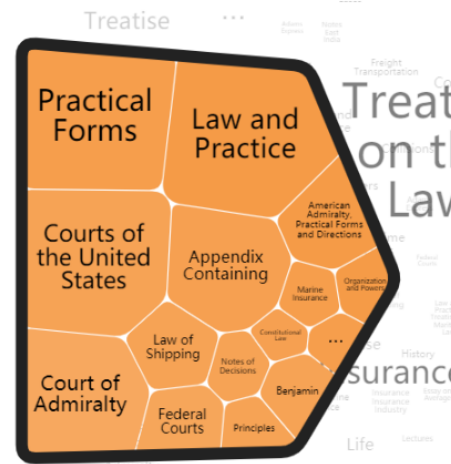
Treatise
...
Practical Forms
Law and Practice
Courts of the United States
Appendix Containing
American Admiralty, Practical Forms and Directions
Marine Insurance
Organization and Powers
Court of Admiralty
Law of Shipping
Notes of Decisions
Constitutional Law
...
Benjamin
Federal Courts
Principles
Treat
on the
Law
Freight Transportation
History
surance
Life
Lectures
Insurance Industry